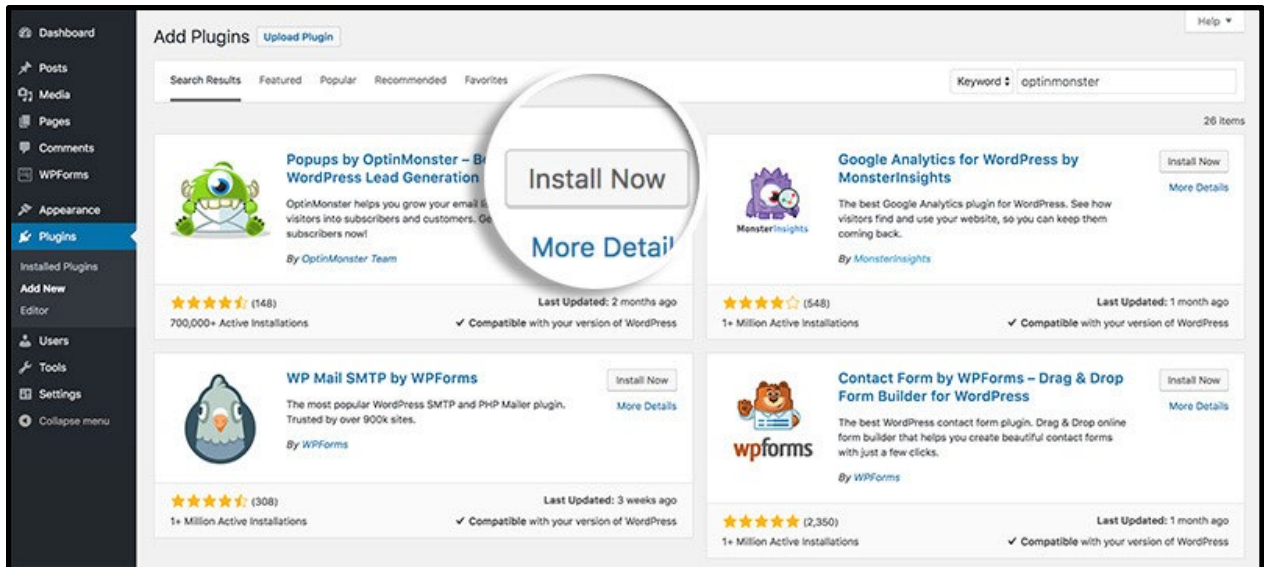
Dashboard
Posts
Media
Pages
Comments
WPForms
Appearance
Plugins
Installed Plugins
Add New
Editor
Users
Tools
Settings
Collapse menu

Add Plugins Upload Plugin

Help ▾

Search Results Featured Popular Recommended Favorites

Keyword ⇕ optinmonster

26 items

Popups by OptinMonster – Be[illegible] WordPress Lead Generation

OptinMonster helps you grow your email li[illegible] visitors into subscribers and customers. Ge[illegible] subscribers now!

By OptinMonster Team

Install Now

More Detail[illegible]

(148)
700,000+ Active Installations

Last Updated: 2 months ago
✔ Compatible with your version of WordPress

Google Analytics for WordPress by MonsterInsights

Install Now
More Details

MonsterInsights

The best Google Analytics plugin for WordPress. See how visitors find and use your website, so you can keep them coming back.

By MonsterInsights

(548)
1+ Million Active Installations

Last Updated: 1 month ago
✔ Compatible with your version of WordPress

WP Mail SMTP by WPForms

Install Now
More Details

The most popular WordPress SMTP and PHP Mailer plugin. Trusted by over 900k sites.

By WPForms

(308)
1+ Million Active Installations

Last Updated: 3 weeks ago
✔ Compatible with your version of WordPress

Contact Form by WPForms – Drag & Drop Form Builder for WordPress

Install Now
More Details

wpforms

The best WordPress contact form plugin. Drag & Drop online form builder that helps you create beautiful contact forms with just a few clicks.

By WPForms

(2,350)
1+ Million Active Installations

Last Updated: 1 month ago
✔ Compatible with your version of WordPress